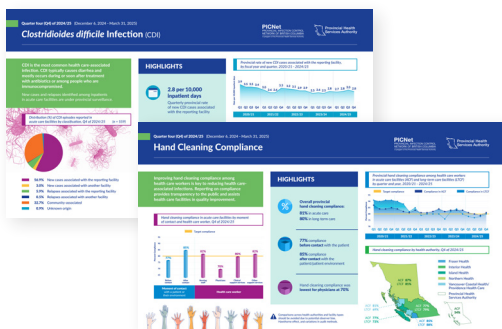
Quarter four (Q4) of 2024/25 December 4, 2024 – March 31, 2025

PICNet

Provincial Health Services Authority

Clostridioides difficile Infection (CDI)

CDI is the most common health care associated infection. CDI typically causes diarrhea and usually occurs during or soon after treatment with antibiotics or among people who are immunocompromised.

New cases and relapses identified among inpatients in acute care facilities are under provincial surveillance.

Distribution (%) of CDI episodes reported in acute care facilities by classification, Q4 of 2024/25

HIGHLIGHTS

2.8 per 10,000 inpatient days

Quarterly provincial rate of new CDI cases associated with the reporting facility

Provincial rate of new CDI cases associated with the reporting facility, by fiscal year and quarter, 2020/21 – 2024/25

58.9% New cases associated with the reporting facility
3.0% New cases associated with another facility
3.7% Relapses associated with the reporting facility
0.9% Relapses associated with another facility
12.7% Community-associated
20.7% Unknown origin

Quarter four (Q4) of 2024/25 December 4, 2024 – March 31, 2025

PICNet

Provincial Health Services Authority

Hand Cleaning Compliance

Improving hand cleaning compliance among health care workers is key to reducing health care-associated infections. Reporting on compliance provides transparency to the public and assists health care facilities in quality improvement.

Hand cleaning compliance in acute care facilities by moment of contact and health care worker, Q4 of 2024/25

Target compliance

Moment of contact with a patient

Health care worker

HIGHLIGHTS

Overall provincial hand cleaning compliance:
81% in acute care
83% in long-term care

77% compliance before contact with the patient

85% compliance after contact with the patient/patient environment

Hand cleaning compliance was lowest for physicians at 75%

Provincial hand cleaning compliance among health care workers in acute care facilities (HCF) and long-term care facilities (LTCF) by quarter and year, 2020/21 – 2024/25

Hand cleaning compliance by health authority, Q4 of 2024/25

Fraser Health
Interior Health
Island Health
Northern Health
Vancouver Coastal Health / Providence Health Care
Provincial Health Services Authority